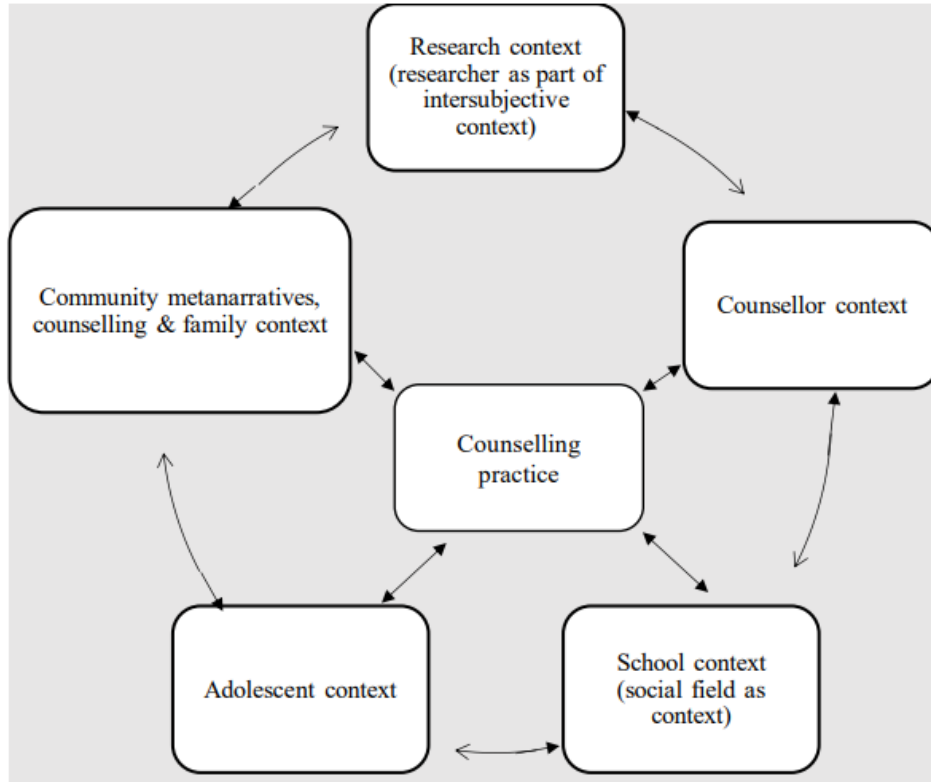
Research context (researcher as part of intersubjective context)

Community metanarratives, counselling & family context

Counsellor context

Counselling practice

Adolescent context

School context (social field as context)